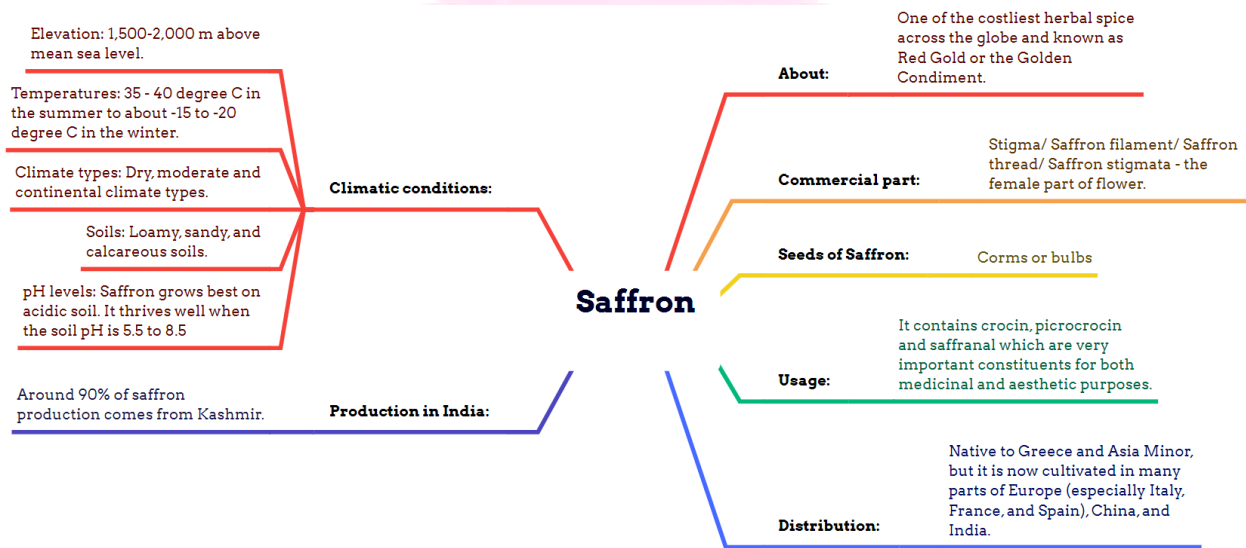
Saffron

About:
One of the costliest herbal spice across the globe and known as Red Gold or the Golden Condiment.

Commercial part:
Stigma/ Saffron filament/ Saffron thread/ Saffron stigmata - the female part of flower.

Seeds of Saffron:
Corms or bulbs

Usage:
It contains crocin, picrocrocin and saffranal which are very important constituents for both medicinal and aesthetic purposes.

Distribution:
Native to Greece and Asia Minor, but it is now cultivated in many parts of Europe (especially Italy, France, and Spain), China, and India.

Climatic conditions:
Elevation: 1,500-2,000 m above mean sea level.
Temperatures: 35 - 40 degree C in the summer to about -15 to -20 degree C in the winter.
Climate types: Dry, moderate and continental climate types.
Soils: Loamy, sandy, and calcareous soils.
pH levels: Saffron grows best on acidic soil. It thrives well when the soil pH is 5.5 to 8.5

Production in India:
Around 90% of saffron production comes from Kashmir.